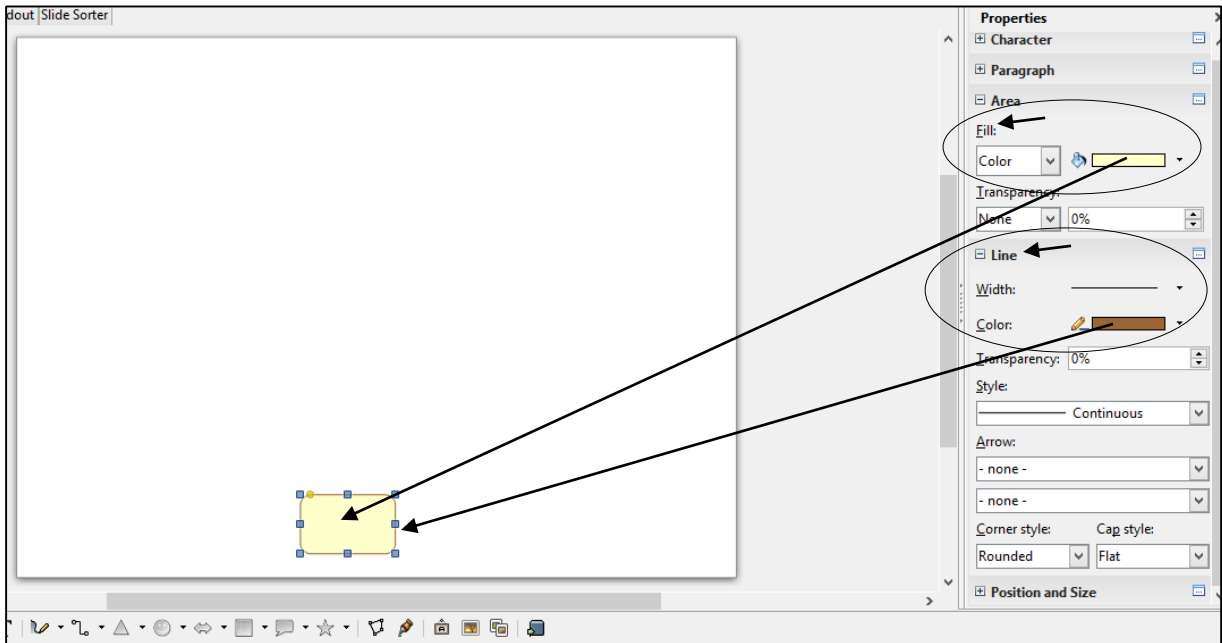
dout Slide Sorter

Properties
Character
Paragraph
Area
Fill:
Color
Transparency:
None 0%
Line
Width:
Color:
Transparency: 0%
Style:
Continuous
Arrow:
- none -
- none -
Corner style: Cap style:
Rounded Flat
Position and Size